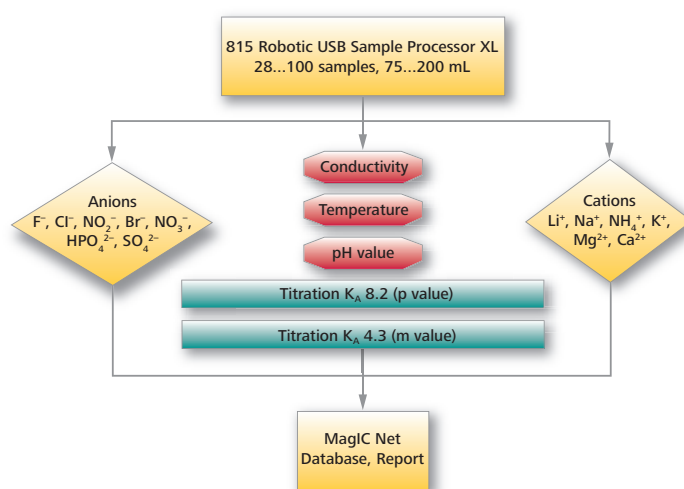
815 Robotic USB Sample Processor XL
28...100 samples, 75...200 mL

Anions
$F^-$, $Cl^-$, $NO_2^-$, $Br^-$, $NO_3^-$, $HPO_4^{2-}$, $SO_4^{2-}$

Conductivity

Temperature

pH value

Cations
$Li^+$, $Na^+$, $NH_4^+$, $K^+$, $Mg^{2+}$, $Ca^{2+}$

Titration $K_A$ 8.2 (p value)

Titration $K_A$ 4.3 (m value)

MagIC Net
Database, Report